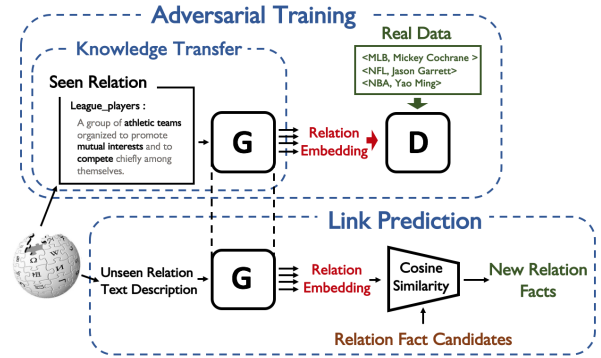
Adversarial Training

Knowledge Transfer

Real Data

<MLB, Mickey Cochrane >
<NFL, Jason Garrett>
<NBA, Yao Ming>

Seen Relation

League_players :

A group of athletic teams organized to promote mutual interests and to compete chiefly among themselves.

G

Relation Embedding

D

Link Prediction

Unseen Relation Text Description

G

Relation Embedding

Cosine Similarity

New Relation Facts

Relation Fact Candidates